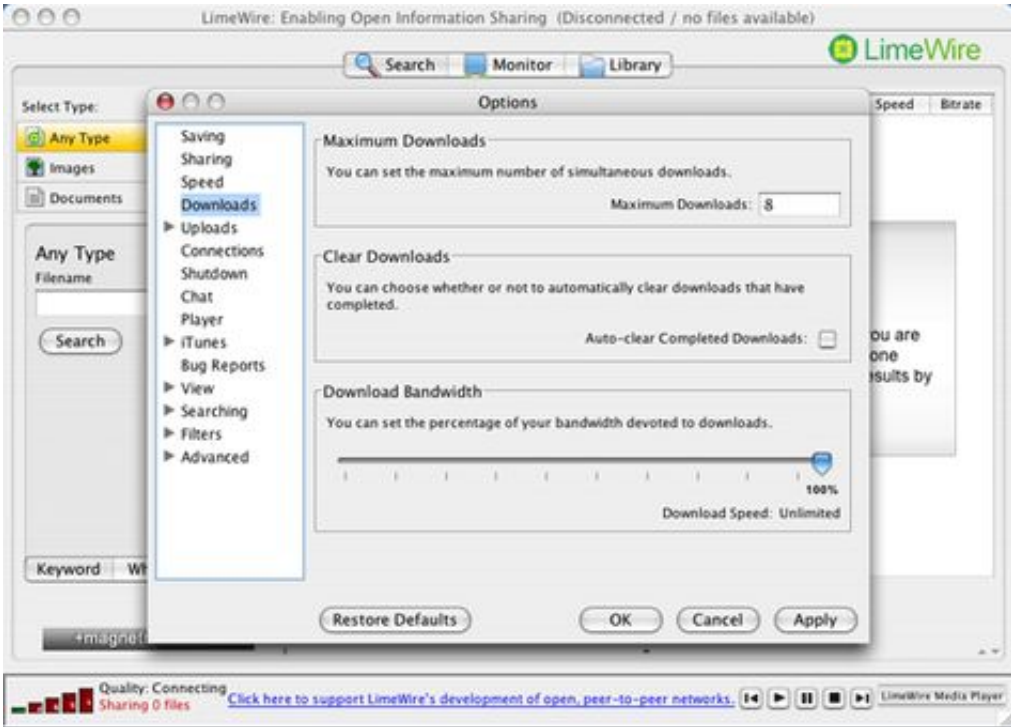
LimeWire: Enabling Open Information Sharing (Disconnected / no files available)

Search Monitor Library

LimeWire

Select Type:

Any Type

Images

Documents

Any Type

Filename

Search

Keyword Wh

+magnet

Speed Bitrate

ou are
one
esults by

Options

Saving
Sharing
Speed
Downloads
Uploads
Connections
Shutdown
Chat
Player
iTunes
Bug Reports
View
Searching
Filters
Advanced

Maximum Downloads

You can set the maximum number of simultaneous downloads.

Maximum Downloads: 8

Clear Downloads

You can choose whether or not to automatically clear downloads that have completed.

Auto-clear Completed Downloads:

Download Bandwidth

You can set the percentage of your bandwidth devoted to downloads.

100%

Download Speed: Unlimited

Restore Defaults

OK Cancel Apply

Quality: Connecting
Sharing 0 files

Click here to support LimeWire's development of open, peer-to-peer networks.

LimeWire Media Player